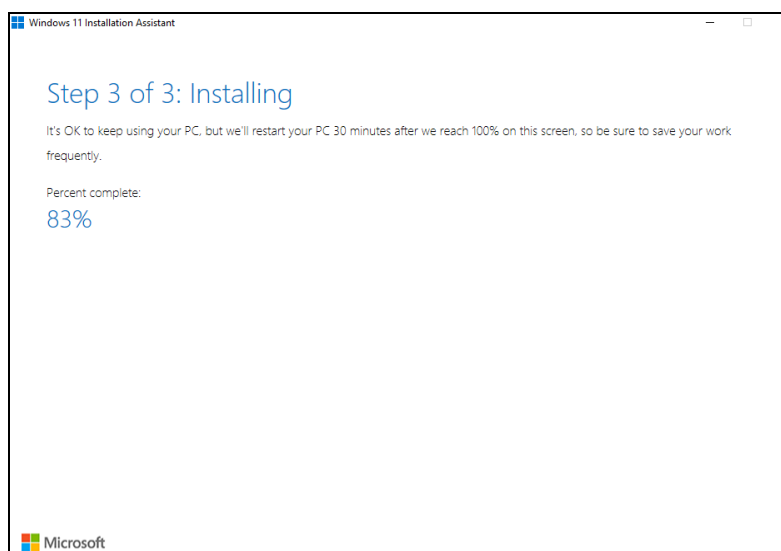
Windows 11 Installation Assistant

Step 3 of 3: Installing

It's OK to keep using your PC, but we'll restart your PC 30 minutes after we reach 100% on this screen, so be sure to save your work frequently.

Percent complete:

83%

Microsoft